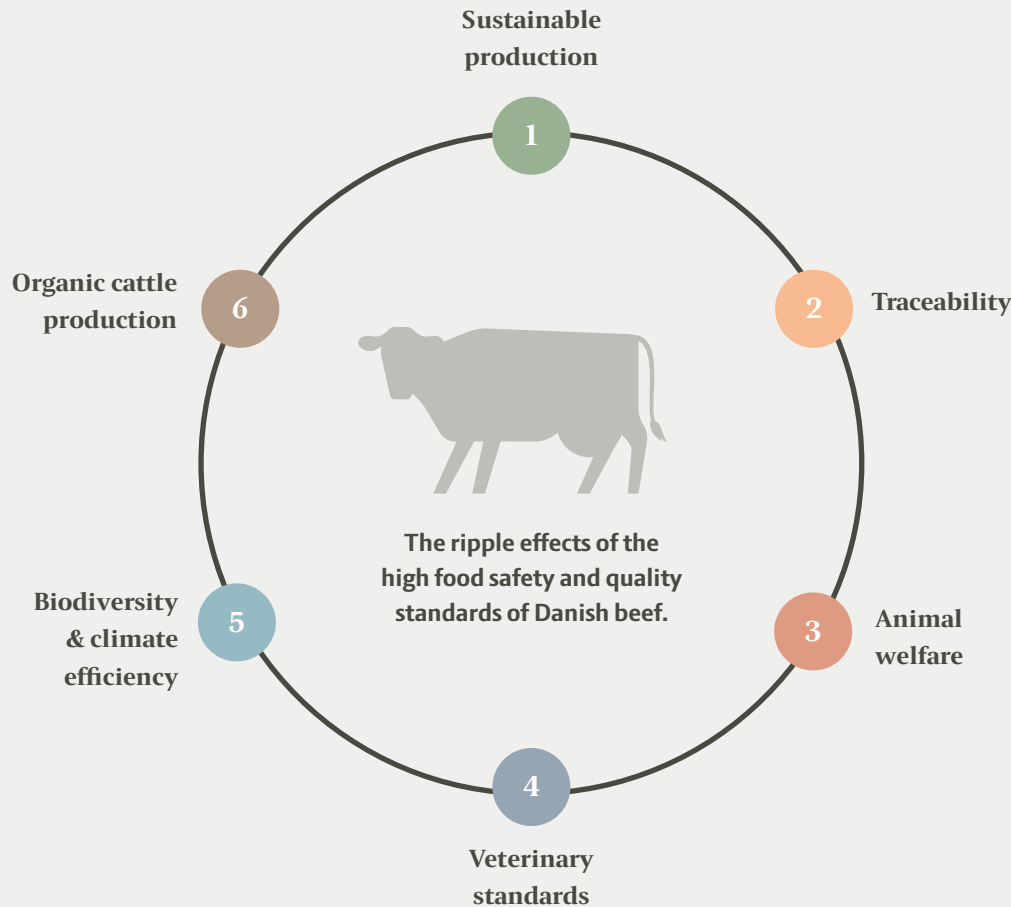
Sustainable production

1

Organic cattle production

6

2

Traceability

The ripple effects of the high food safety and quality standards of Danish beef.

Biodiversity & climate efficiency

5

3

Animal welfare

4

Veterinary standards